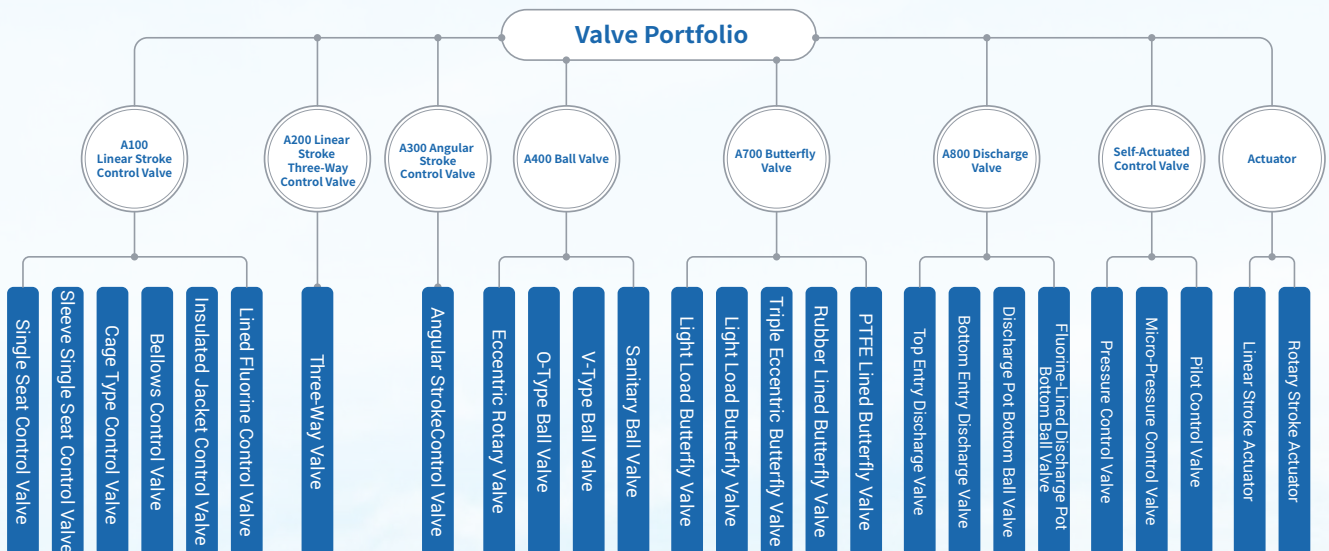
Valve Portfolio

A100 Linear Stroke Control Valve

Single Seat Control Valve
Sleeve Single Seat Control Valve
Cage Type Control Valve
Bellows Control Valve
Insulated Jacket Control Valve
Lined Fluorine Control Valve

A200 Linear Stroke Three-Way Control Valve

Three-Way Valve

A300 Angular Stroke Control Valve

Angular StrokeControl Valve

A400 Ball Valve

Eccentric Rotary Valve
O-Type Ball Valve
V-Type Ball Valve
Sanitary Ball Valve

A700 Butterfly Valve

Light Load Butterfly Valve
Light Load Butterfly Valve
Triple Eccentric Butterfly Valve
Rubber Lined Butterfly Valve
PTFE Lined Butterfly Valve

A800 Discharge Valve

Top Entry Discharge Valve
Bottom Entry Discharge Valve
Discharge Pot Bottom Ball Valve
Fluorine-Lined Discharge Pot Bottom Ball Valve

Self-Actuated Control Valve

Pressure Control Valve
Micro-Pressure Control Valve
Pilot Control Valve

Actuator

Linear Stroke Actuator
Rotary Stroke Actuator